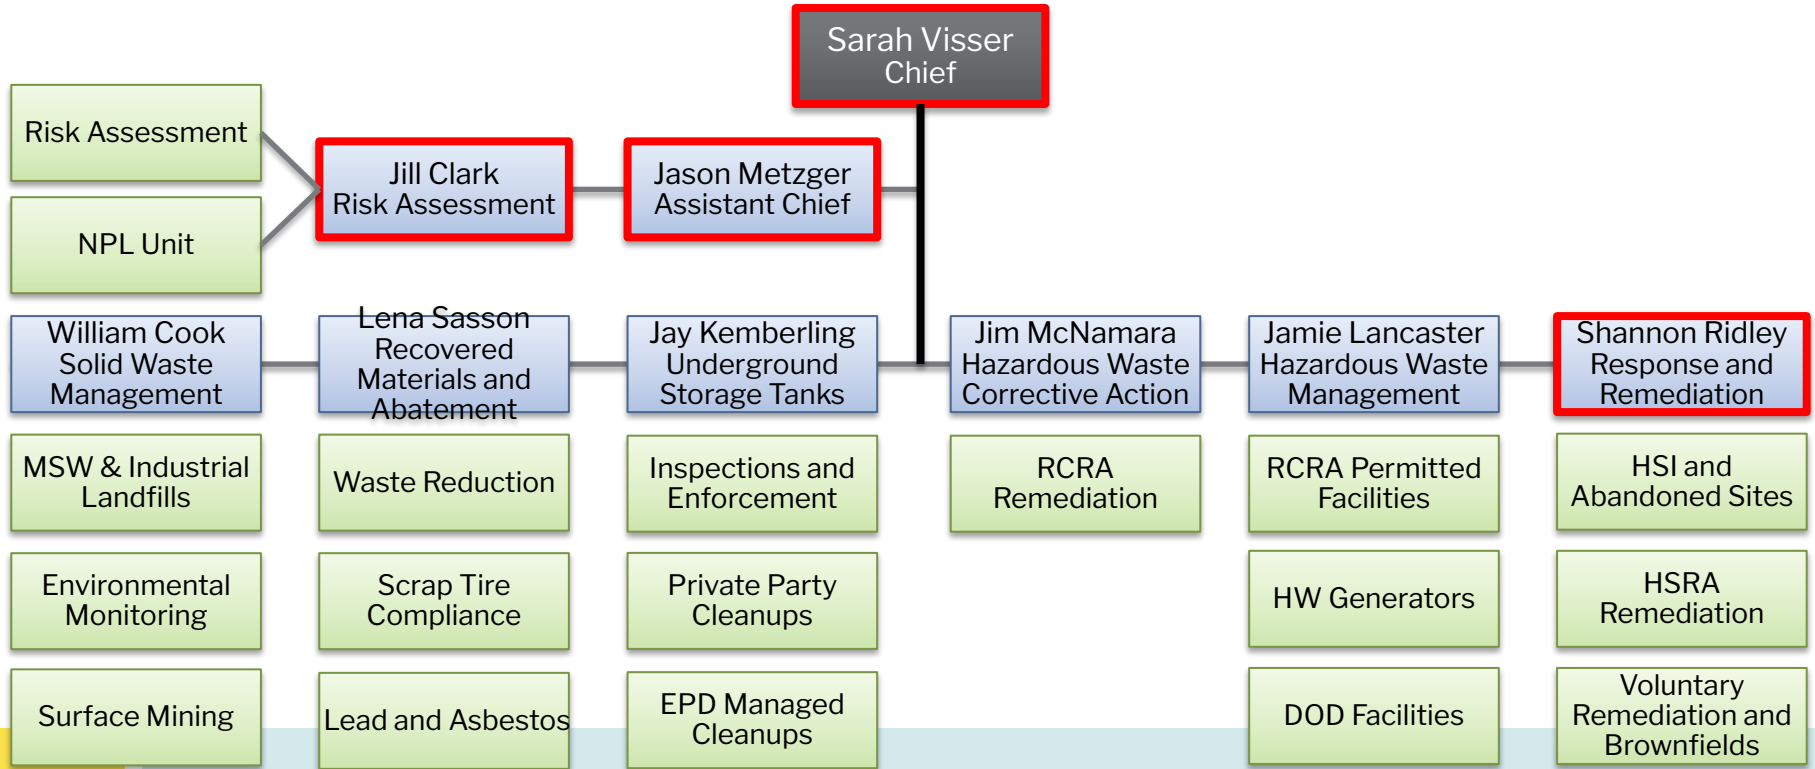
Sarah Visser
Chief

Risk Assessment

NPL Unit

Jill Clark
Risk Assessment

Jason Metzger
Assistant Chief

William Cook
Solid Waste
Management

Lena Sasson
Recovered
Materials and
Abatement

Jay Kemberling
Underground
Storage Tanks

Jim McNamara
Hazardous Waste
Corrective Action

Jamie Lancaster
Hazardous Waste
Management

Shannon Ridley
Response and
Remediation

MSW & Industrial Landfills

Waste Reduction

Inspections and Enforcement

RCRA Remediation

RCRA Permitted Facilities

HSI and Abandoned Sites

Environmental Monitoring

Scrap Tire Compliance

Private Party Cleanups

HW Generators

HSRA Remediation

Surface Mining

Lead and Asbestos

EPD Managed Cleanups

DOD Facilities

Voluntary Remediation and Brownfields